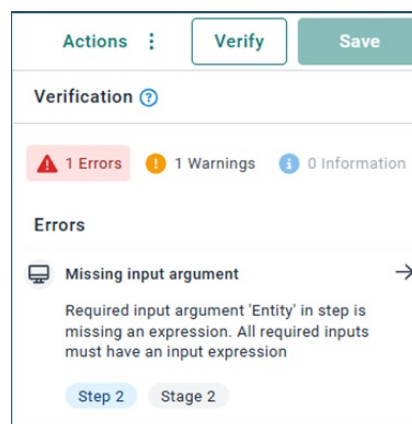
Actions ⋮ Verify Save

Verification ?

1 Errors 1 Warnings 0 Information

Errors

Missing input argument

Required input argument 'Entity' in step is missing an expression. All required inputs must have an input expression

Step 2 Stage 2